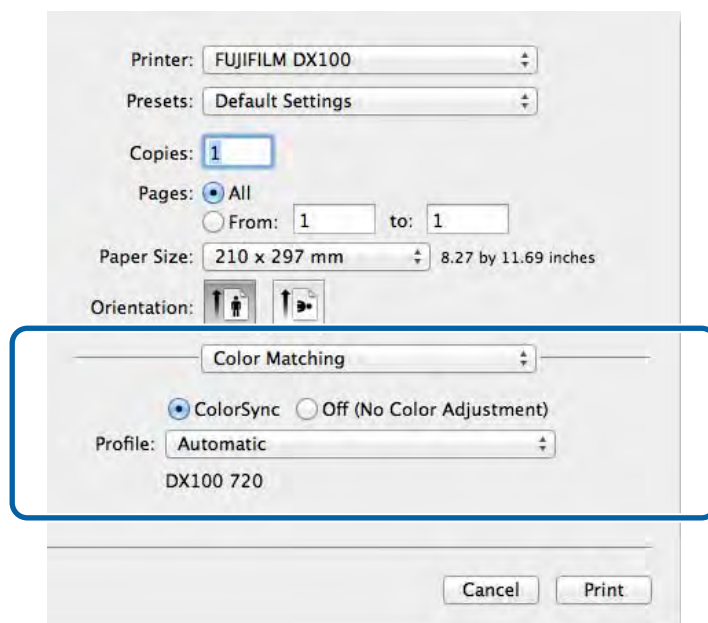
Printer: FUJIFILM DX100

Presets: Default Settings

Copies: 1

Pages: All

From: 1 to: 1

Paper Size: 210 x 297 mm 8.27 by 11.69 inches

Orientation:

Color Matching

ColorSync Off (No Color Adjustment)

Profile: Automatic

DX100 720

Cancel Print